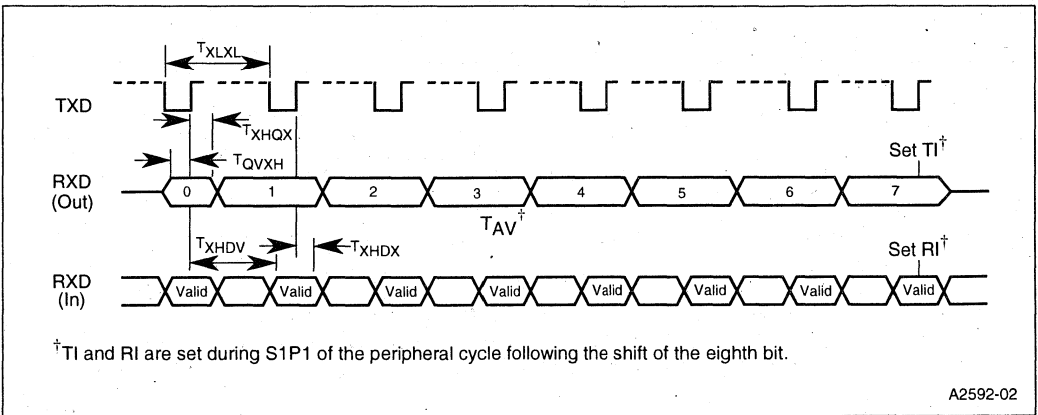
$T_{XLXL}$

TXD

$T_{XHQX}$

$T_{QVXH}$

Set TI$^{\dagger}$

RXD (Out)

0 1 2 3 4 5 6 7

$T_{AV}{}^{\dagger}$

$T_{XHDV}$

$T_{XHDX}$

Set RI$^{\dagger}$

RXD (In)

Valid Valid Valid Valid Valid Valid Valid Valid

$^{\dagger}$TI and RI are set during S1P1 of the peripheral cycle following the shift of the eighth bit.

A2592-02